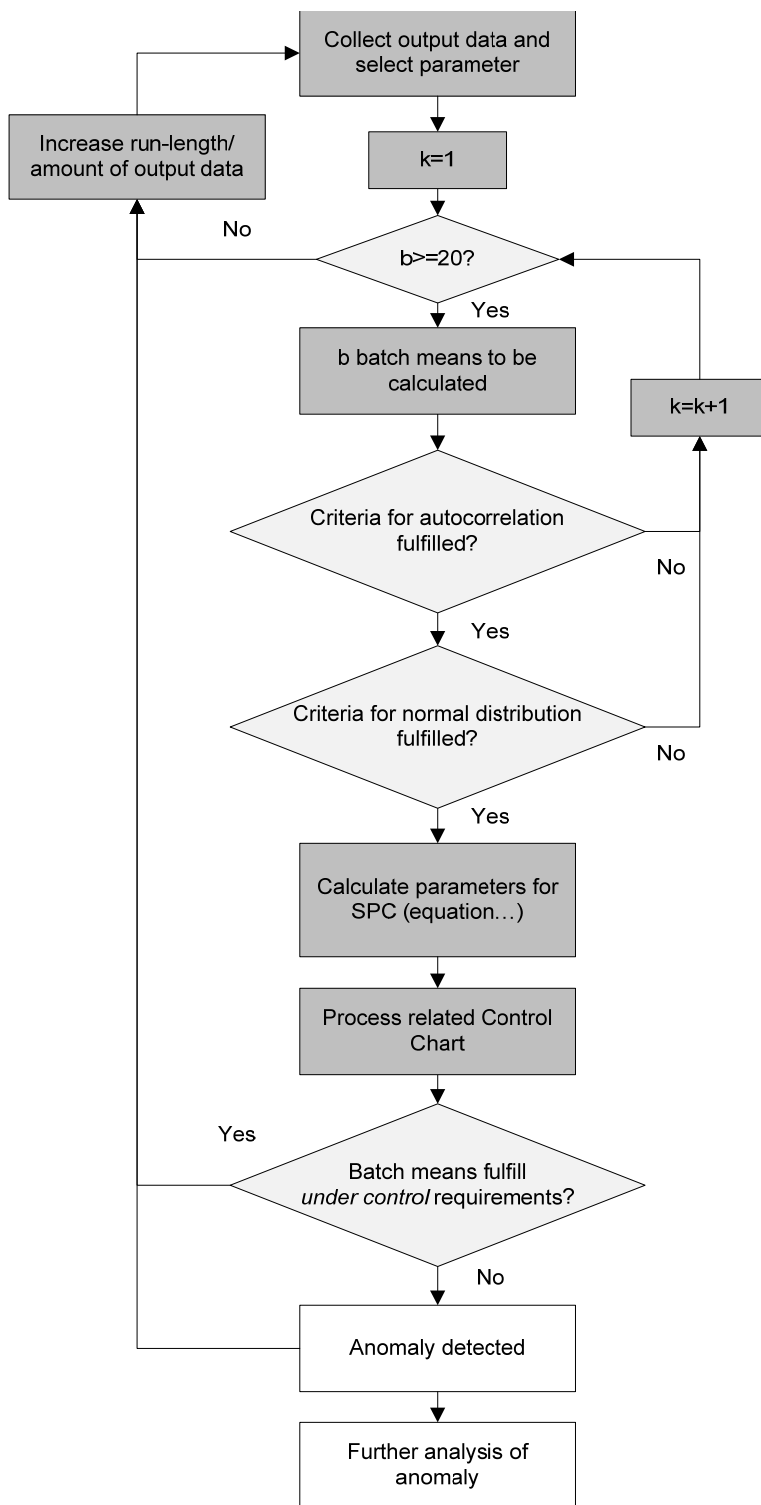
Collect output data and select parameter

Increase run-length/ amount of output data

k=1

No

b>=20?

Yes

b batch means to be calculated

k=k+1

Criteria for autocorrelation fulfilled?

No

Yes

Criteria for normal distribution fulfilled?

No

Yes

Calculate parameters for SPC (equation…)

Process related Control Chart

Yes

Batch means fulfill *under control* requirements?

No

Anomaly detected

Further analysis of anomaly